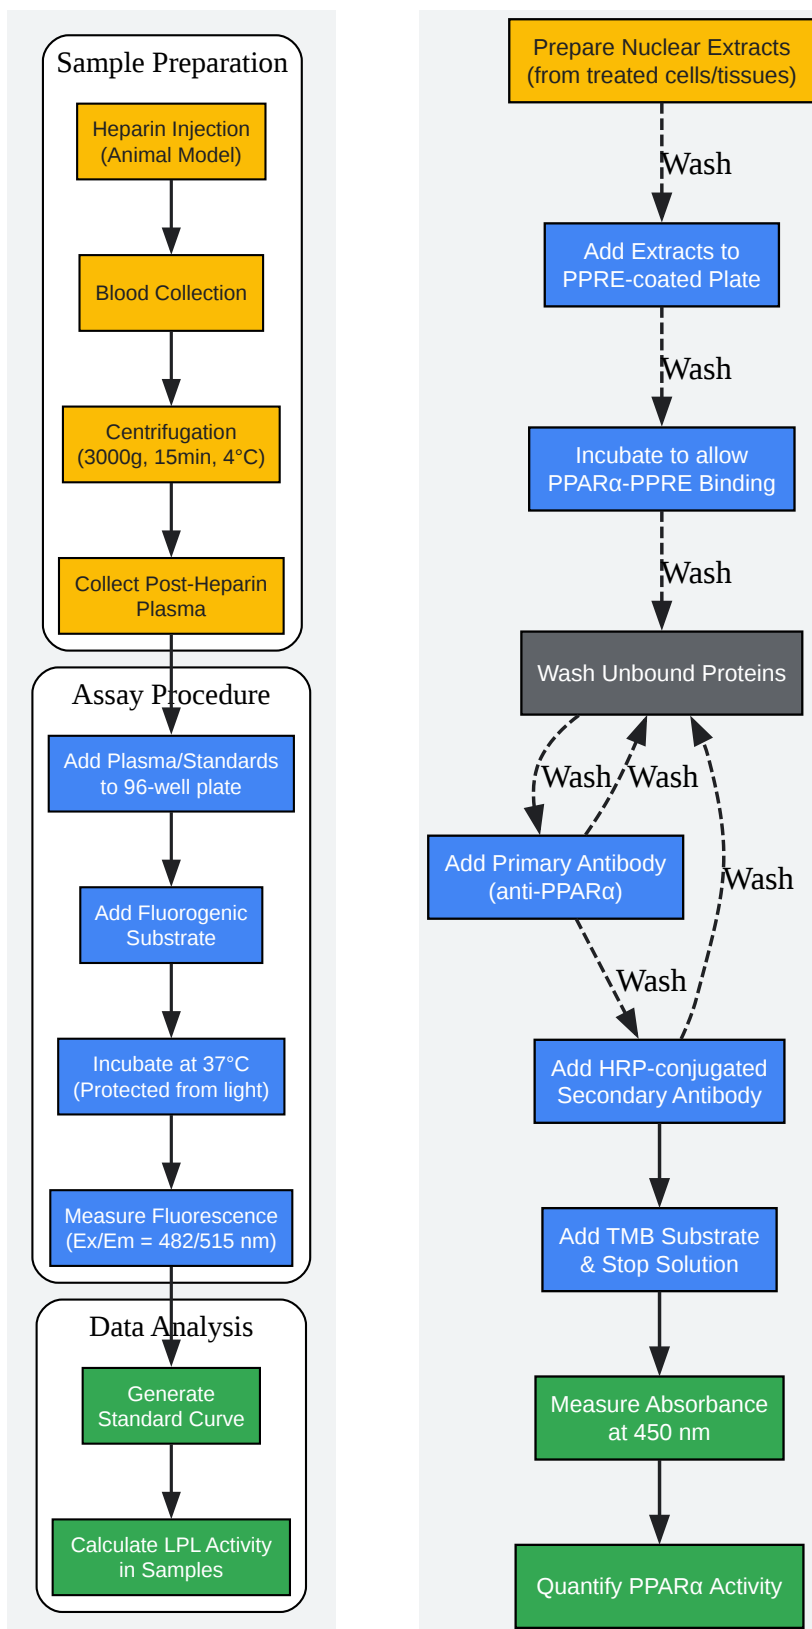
Sample Preparation

Heparin Injection (Animal Model)

Blood Collection

Centrifugation (3000g, 15min, 4°C)

Collect Post-Heparin Plasma

Assay Procedure

Add Plasma/Standards to 96-well plate

Add Fluorogenic Substrate

Incubate at 37°C (Protected from light)

Measure Fluorescence (Ex/Em = 482/515 nm)

Data Analysis

Generate Standard Curve

Calculate LPL Activity in Samples

Prepare Nuclear Extracts (from treated cells/tissues)

Wash

Add Extracts to PPRE-coated Plate

Wash

Incubate to allow PPARα-PPRE Binding

Wash

Wash Unbound Proteins

Wash

Wash

Add Primary Antibody (anti-PPARα)

Wash

Wash

Add HRP-conjugated Secondary Antibody

Add TMB Substrate & Stop Solution

Measure Absorbance at 450 nm

Quantify PPARα Activity